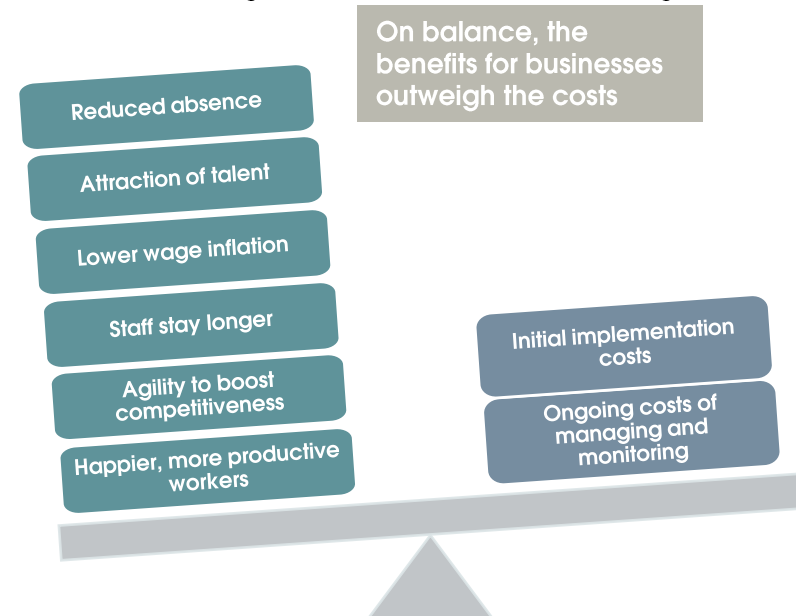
On balance, the benefits for businesses outweigh the costs

Reduced absence

Attraction of talent

Lower wage inflation

Staff stay longer

Agility to boost competitiveness

Happier, more productive workers

Initial implementation costs

Ongoing costs of managing and monitoring